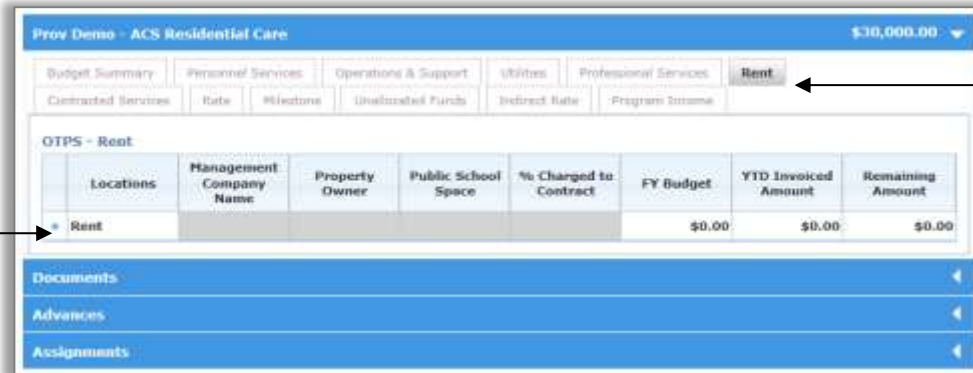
Prov Demo - ACS Residential Care $30,000.00

Budget Summary | Personnel Services | Operations & Support | Utilities | Professional Services | Rent

Contracted Services | Rate | Milestone | Unallocated Funds | Indirect Rate | Program Income

OTPS - Rent

| | Locations | Management Company Name | Property Owner | Public School Space | % Charged to Contract | FY Budget | YTD Invoiced Amount | Remaining Amount |
|---|---|---|---|---|---|---|---|---|
| | Rent | | | | | $0.00 | $0.00 | $0.00 |

Documents

Advances

Assignments